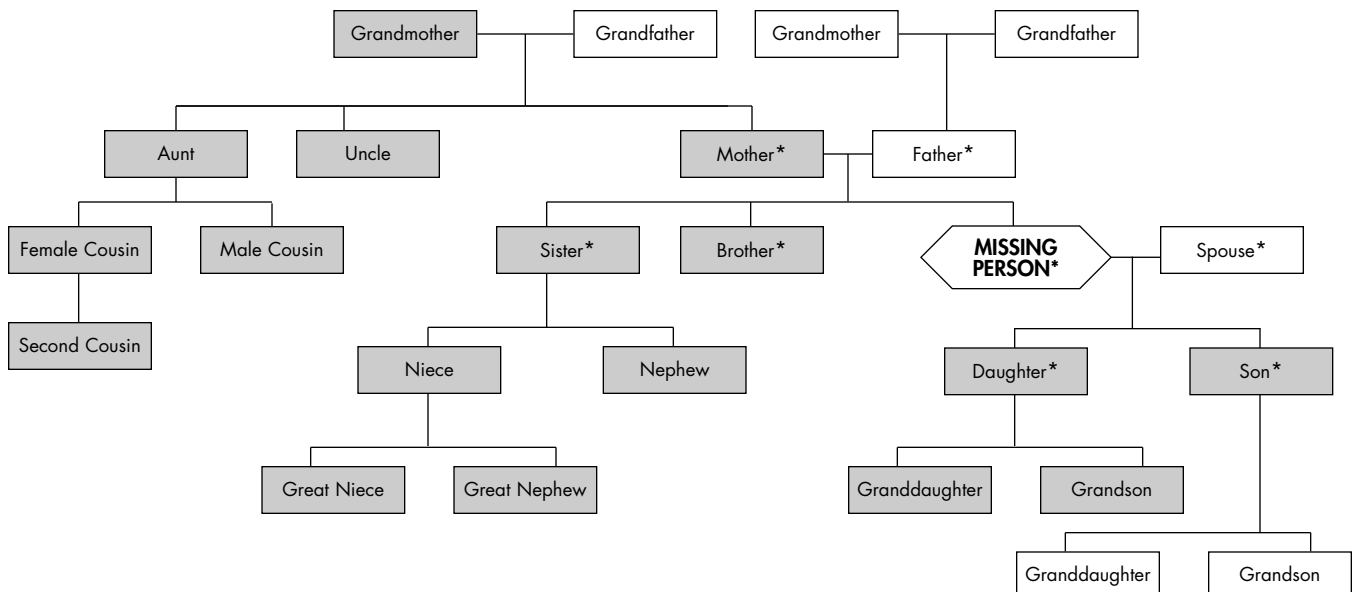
Grandmother
Grandfather
Grandmother
Grandfather
Aunt
Uncle
Mother*
Father*
Female Cousin
Male Cousin
Sister*
Brother*
MISSING PERSON*
Spouse*
Second Cousin
Niece
Nephew
Daughter*
Son*
Great Niece
Great Nephew
Granddaughter
Grandson
Granddaughter
Grandson